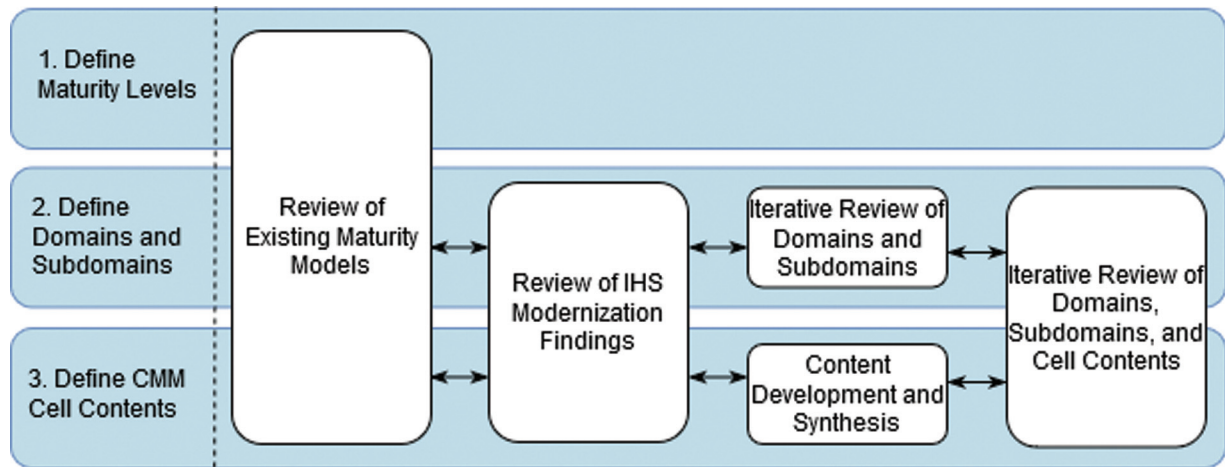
1. Define Maturity Levels

2. Define Domains and Subdomains

3. Define CMM Cell Contents

Review of Existing Maturity Models

Review of IHS Modernization Findings

Iterative Review of Domains and Subdomains

Content Development and Synthesis

Iterative Review of Domains, Subdomains, and Cell Contents